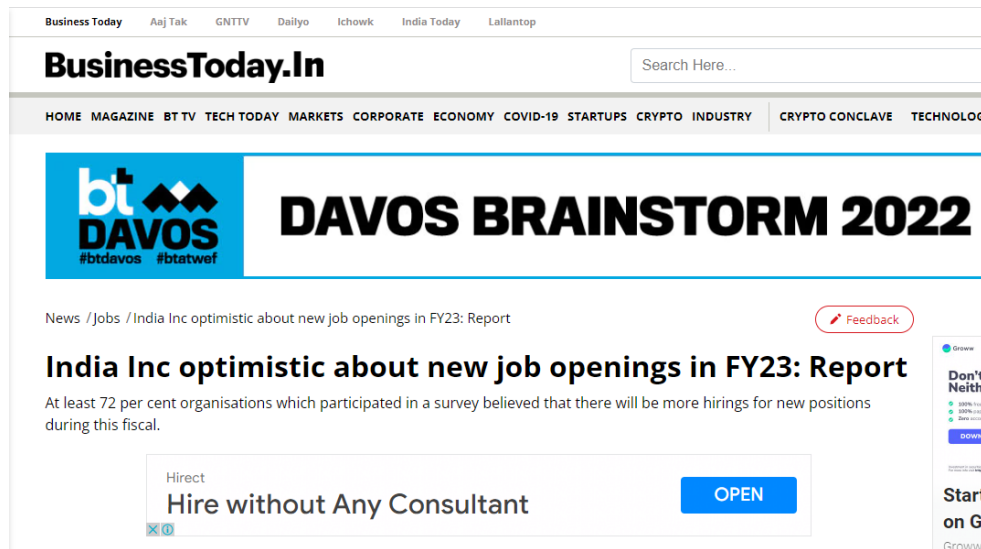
Business Today Aaj Tak GNTTV Dailyo Ichowk India Today Lallantop

BusinessToday.In

Search Here...

HOME MAGAZINE BT TV TECH TODAY MARKETS CORPORATE ECONOMY COVID-19 STARTUPS CRYPTO INDUSTRY CRYPTO CONCLAVE TECHNOLO

bt DAVOS #btdavos #btatwef

DAVOS BRAINSTORM 2022

News / Jobs / India Inc optimistic about new job openings in FY23: Report

Feedback

India Inc optimistic about new job openings in FY23: Report

At least 72 per cent organisations which participated in a survey believed that there will be more hirings for new positions during this fiscal.

Hirect

Hire without Any Consultant

OPEN

Groww

Don't Neith

DOWN

Start on G

Groww